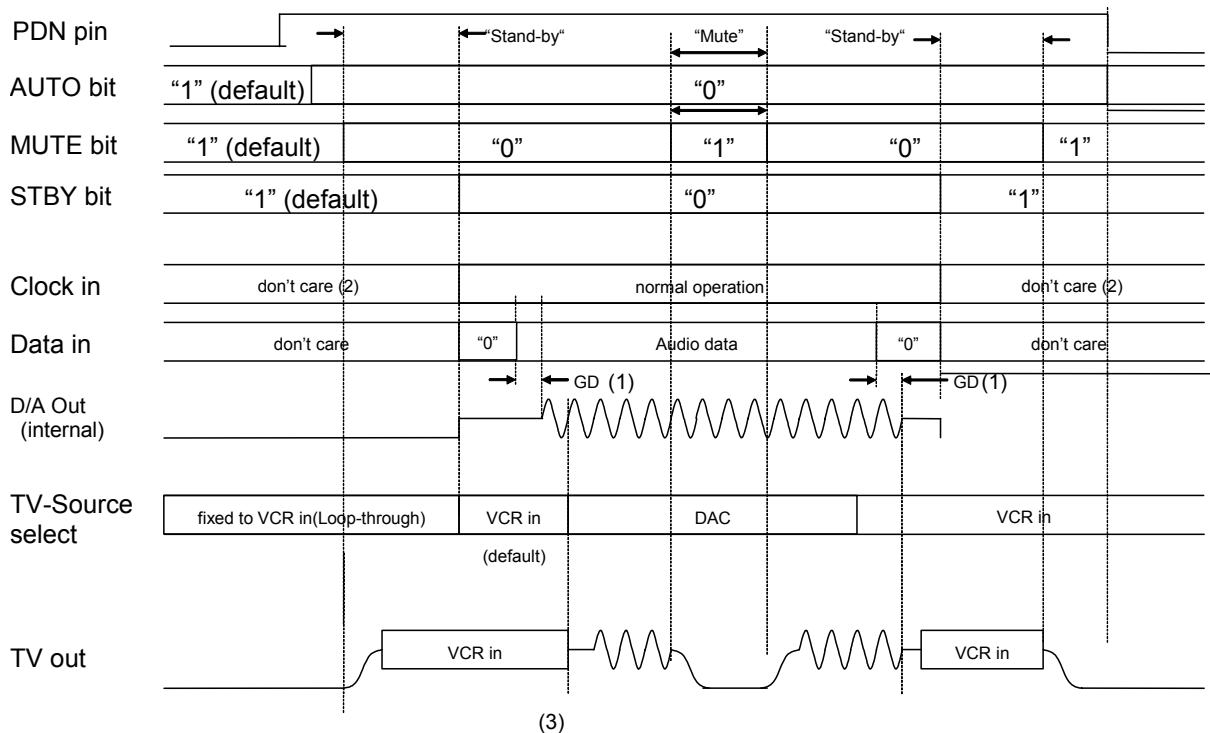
PDN pin
"Stand-by"
"Mute"
"Stand-by"

AUTO bit
"1" (default)
"0"

MUTE bit
"1" (default)
"0"
"1"
"0"
"1"

STBY bit
"1" (default)
"0"
"1"

Clock in
don't care (2)
normal operation
don't care (2)

Data in
don't care
"0"
Audio data
"0"
don't care

GD (1)
GD (1)

D/A Out (internal)

TV-Source select
fixed to VCR in(Loop-through)
VCR in
(default)
DAC
VCR in

TV out
VCR in
VCR in

(3)